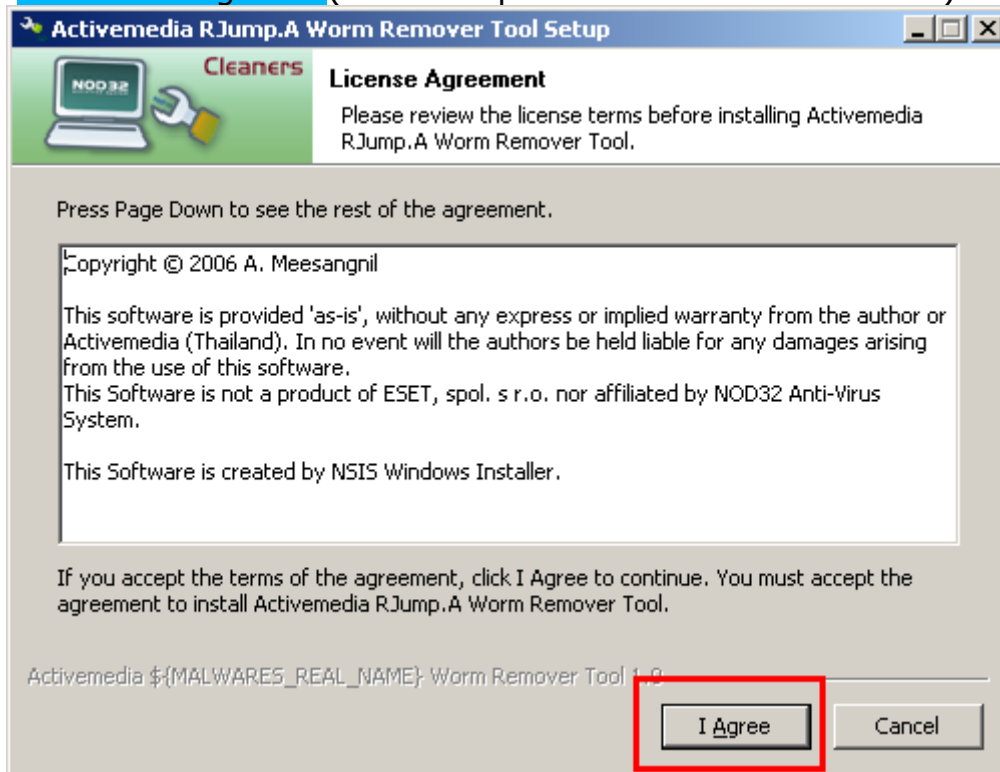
Activemedia RJump.A Worm Remover Tool Setup

NOD32

Cleaners

License Agreement

Please review the license terms before installing Activemedia RJump.A Worm Remover Tool.

Press Page Down to see the rest of the agreement.

Copyright © 2006 A. Meesangnil

This software is provided 'as-is', without any express or implied warranty from the author or Activemedia (Thailand). In no event will the authors be held liable for any damages arising from the use of this software.
This Software is not a product of ESET, spol. s r.o. nor affiliated by NOD32 Anti-Virus System.

This Software is created by NSIS Windows Installer.

If you accept the terms of the agreement, click I Agree to continue. You must accept the agreement to install Activemedia RJump.A Worm Remover Tool.

Activemedia ${MALWARES_REAL_NAME} Worm Remover Tool 1.0

I Agree

Cancel